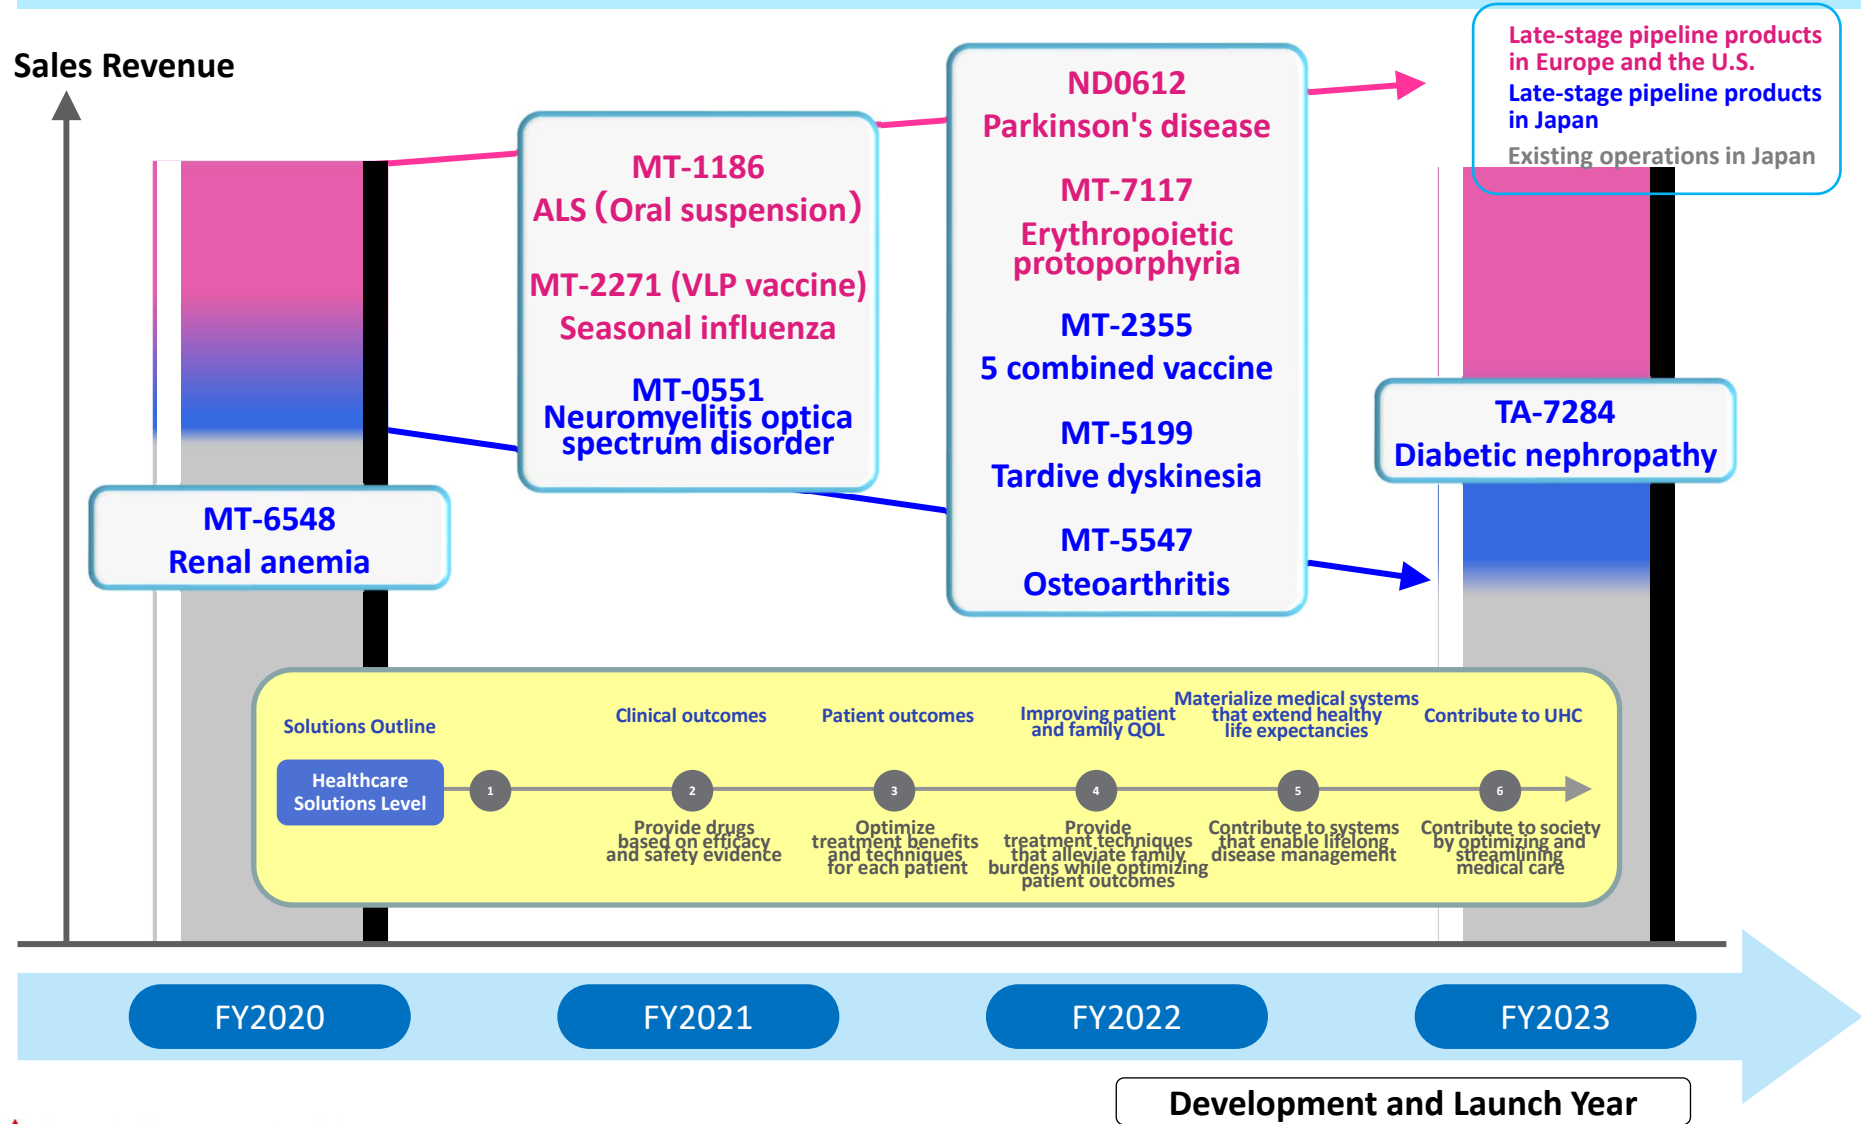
Sales Revenue

Late-stage pipeline products in Europe and the U.S.
Late-stage pipeline products in Japan
Existing operations in Japan

MT-1186
ALS（Oral suspension）

MT-2271 (VLP vaccine)
Seasonal influenza

MT-0551
Neuromyelitis optica spectrum disorder

ND0612
Parkinson's disease

MT-7117
Erythropoietic protoporphyria

MT-2355
5 combined vaccine

MT-5199
Tardive dyskinesia

MT-5547
Osteoarthritis

TA-7284
Diabetic nephropathy

MT-6548
Renal anemia

Solutions Outline

Clinical outcomes

Patient outcomes

Improving patient and family QOL

Materialize medical systems that extend healthy life expectancies

Contribute to UHC

Healthcare Solutions Level

1

2

3

4

5

6

Provide drugs based on efficacy and safety evidence

Optimize treatment benefits and techniques for each patient

Provide treatment techniques that alleviate family burdens while optimizing patient outcomes

Contribute to systems that enable lifelong disease management

Contribute to society by optimizing and streamlining medical care

FY2020

FY2021

FY2022

FY2023

Development and Launch Year